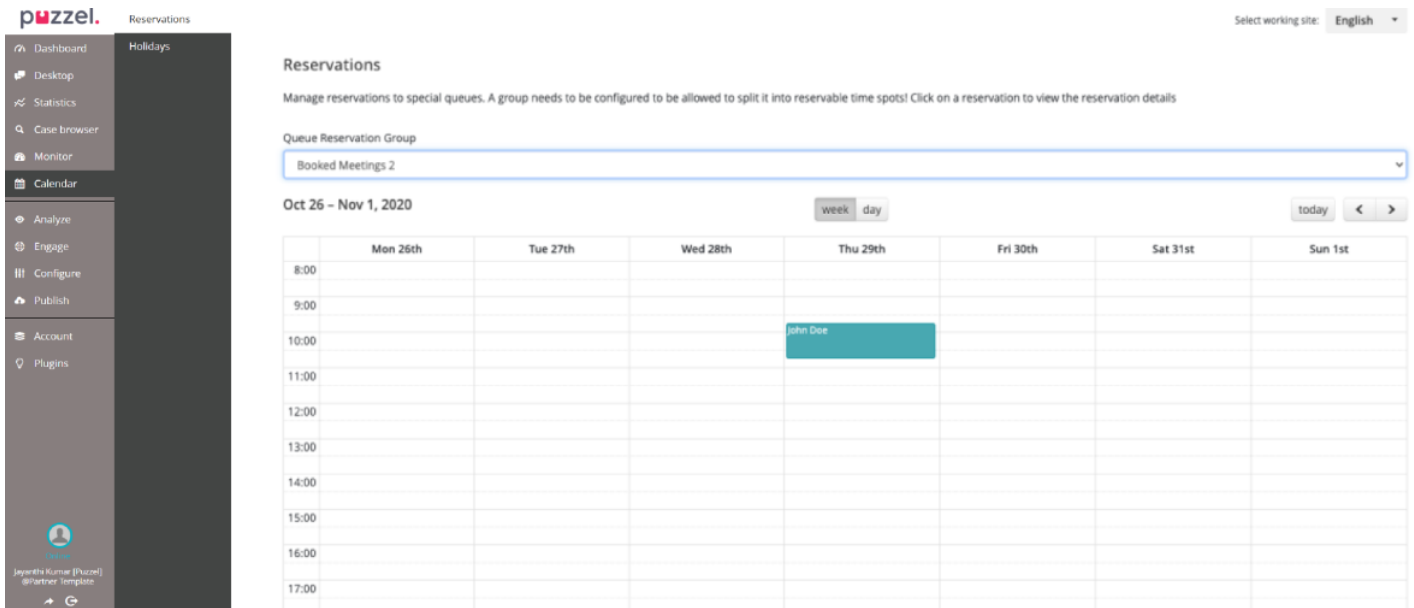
puzzel.

Dashboard
Desktop
Statistics
Case browser
Monitor
Calendar
Analyze
Engage
Configure
Publish
Account
Plugins

Jayanthi Kumar [Puzzel] @Partner Template

Reservations
Holidays

Select working site: English

Reservations

Manage reservations to special queues. A group needs to be configured to be allowed to split it into reservable time spots! Click on a reservation to view the reservation details

Queue Reservation Group

Booked Meetings 2

Oct 26 – Nov 1, 2020

week day

today < >

| | Mon 26th | Tue 27th | Wed 28th | Thu 29th | Fri 30th | Sat 31st | Sun 1st |
|---|---|---|---|---|---|---|---|
| 8:00 | | | | | | | |
| 9:00 | | | | | | | |
| 10:00 | | | | John Doe | | | |
| 11:00 | | | | | | | |
| 12:00 | | | | | | | |
| 13:00 | | | | | | | |
| 14:00 | | | | | | | |
| 15:00 | | | | | | | |
| 16:00 | | | | | | | |
| 17:00 | | | | | | | |